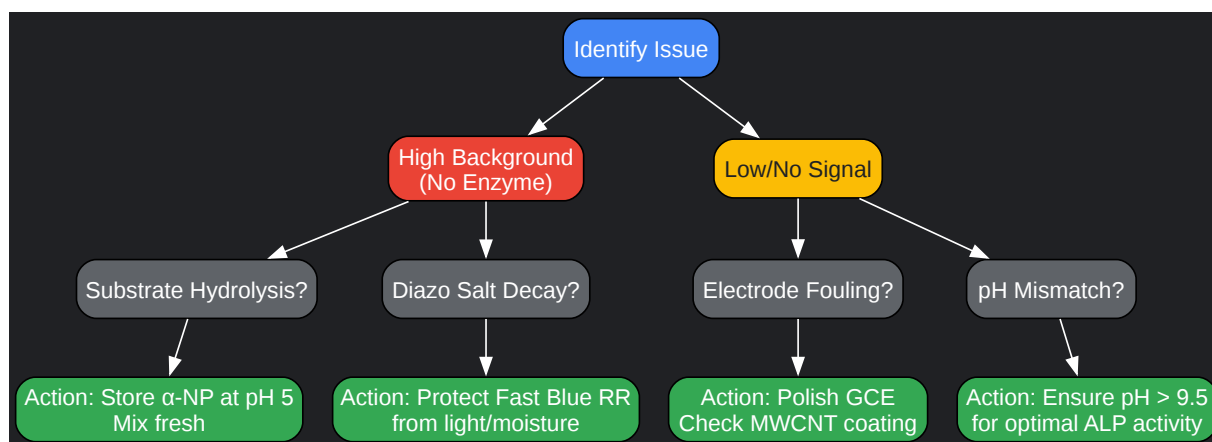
Identify Issue

High Background (No Enzyme)

Low/No Signal

Substrate Hydrolysis?

Diazo Salt Decay?

Electrode Fouling?

pH Mismatch?

Action: Store α-NP at pH 5 Mix fresh

Action: Protect Fast Blue RR from light/moisture

Action: Polish GCE Check MWCNT coating

Action: Ensure pH > 9.5 for optimal ALP activity